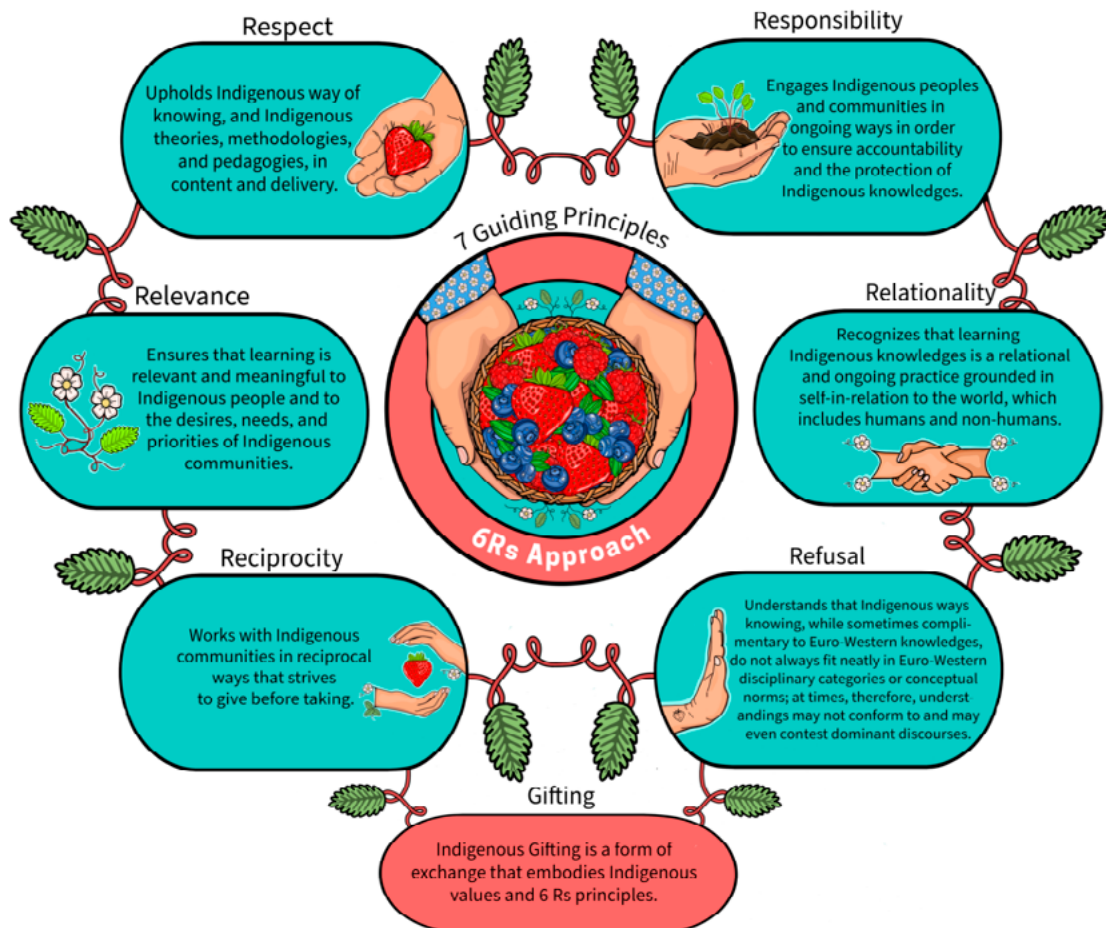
Respect

Upholds Indigenous way of knowing, and Indigenous theories, methodologies, and pedagogies, in content and delivery.

Responsibility

Engages Indigenous peoples and communities in ongoing ways in order to ensure accountability and the protection of Indigenous knowledges.

7 Guiding Principles

6Rs Approach

Relevance

Ensures that learning is relevant and meaningful to Indigenous people and to the desires, needs, and priorities of Indigenous communities.

Relationality

Recognizes that learning Indigenous knowledges is a relational and ongoing practice grounded in self-in-relation to the world, which includes humans and non-humans.

Reciprocity

Works with Indigenous communities in reciprocal ways that strives to give before taking.

Refusal

Understands that Indigenous ways knowing, while sometimes complimentary to Euro-Western knowledges, do not always fit neatly in Euro-Western disciplinary categories or conceptual norms; at times, therefore, understandings may not conform to and may even contest dominant discourses.

Gifting

Indigenous Gifting is a form of exchange that embodies Indigenous values and 6 Rs principles.